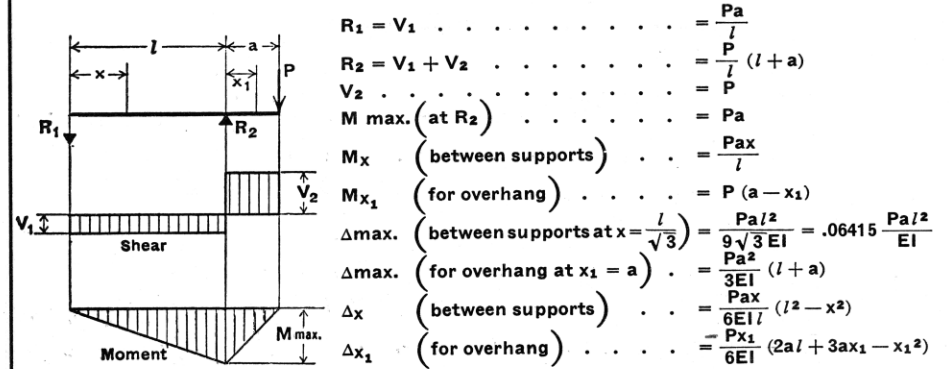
$l$
a
x
$x_1$
P
$R_1$
$R_2$
$V_2$
$V_1$
Shear
M max.
Moment

$R_1 = V_1$ . . . . . . . . . $= \frac{Pa}{l}$

$R_2 = V_1 + V_2$ . . . . . . $= \frac{P}{l}(l + a)$

$V_2$ . . . . . . . . . . . $= P$

M max. (at $R_2$) . . . . . . $= Pa$

$M_x$ (between supports) . . . $= \frac{Pax}{l}$

$M_{x_1}$ (for overhang) . . . . $= P(a - x_1)$

$\Delta$max. (between supports at $x = \frac{l}{\sqrt{3}}$) $= \frac{Pal^2}{9\sqrt{3}EI} = .06415\frac{Pal^2}{EI}$

$\Delta$max. (for overhang at $x_1 = a$) . $= \frac{Pa^2}{3EI}(l + a)$

$\Delta x$ (between supports) . . . $= \frac{Pax}{6EIl}(l^2 - x^2)$

$\Delta x_1$ (for overhang) . . . . . $= \frac{Px_1}{6EI}(2al + 3ax_1 - x_1^2)$